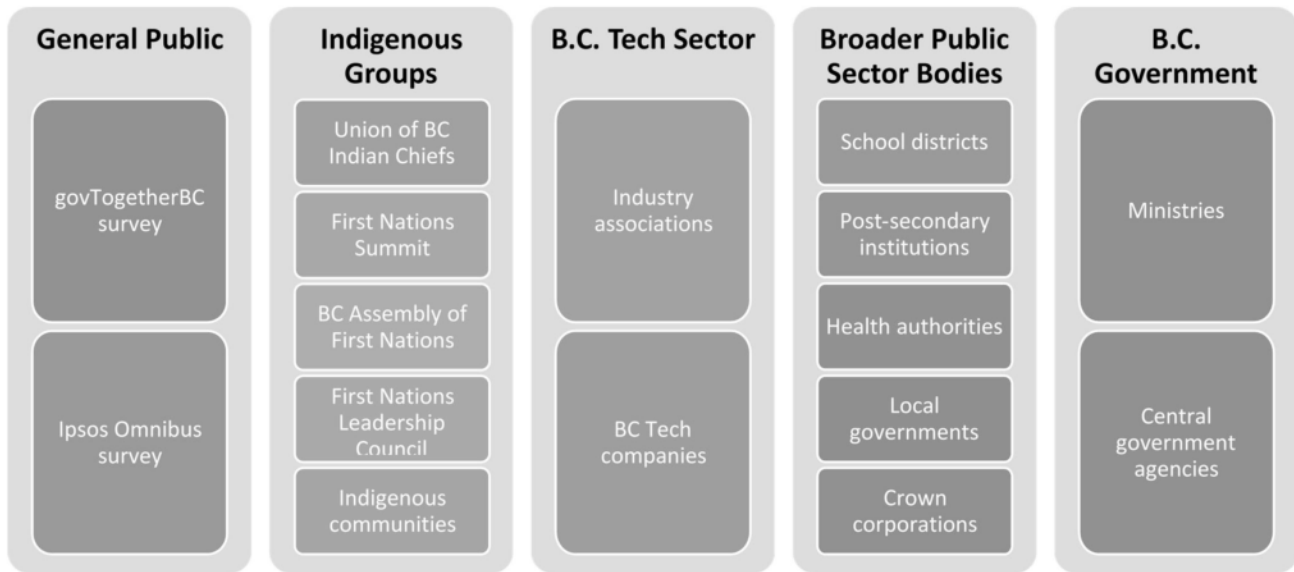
General Public

govTogetherBC survey

Ipsos Omnibus survey

Indigenous Groups

Union of BC Indian Chiefs

First Nations Summit

BC Assembly of First Nations

First Nations Leadership Council

Indigenous communities

B.C. Tech Sector

Industry associations

BC Tech companies

Broader Public Sector Bodies

School districts

Post-secondary institutions

Health authorities

Local governments

Crown corporations

B.C. Government

Ministries

Central government agencies